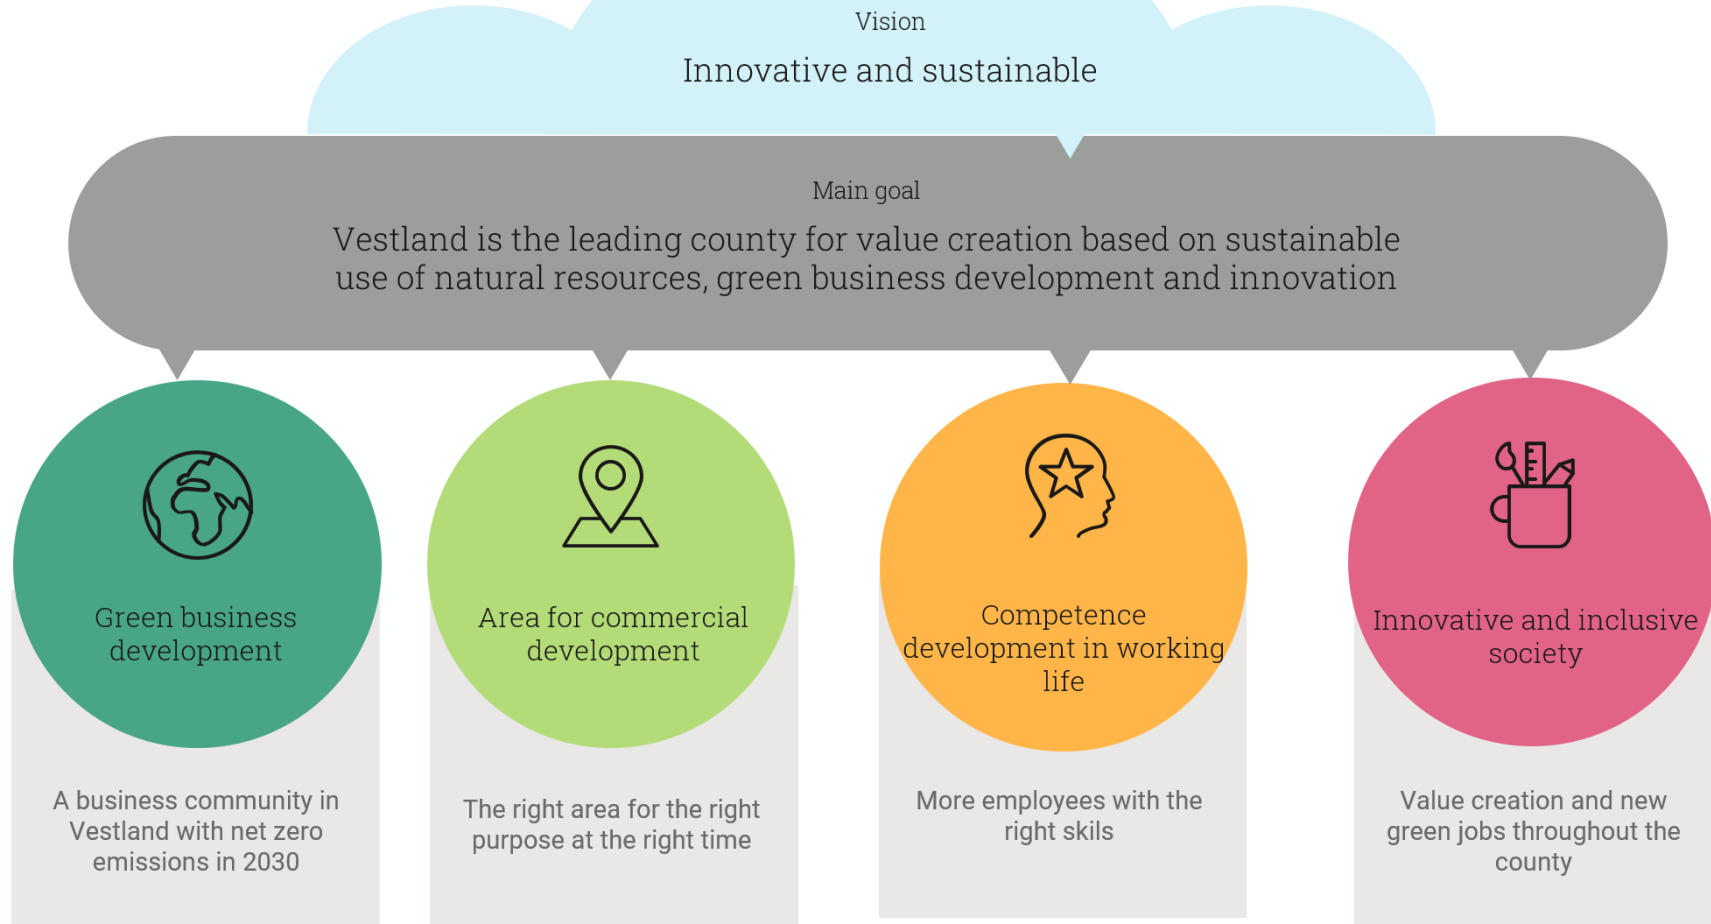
Vision

Innovative and sustainable

Main goal

Vestland is the leading county for value creation based on sustainable use of natural resources, green business development and innovation

Green business development

A business community in Vestland with net zero emissions in 2030

Area for commercial development

The right area for the right purpose at the right time

Competence development in working life

More employees with the right skils

Innovative and inclusive society

Value creation and new green jobs throughout the county